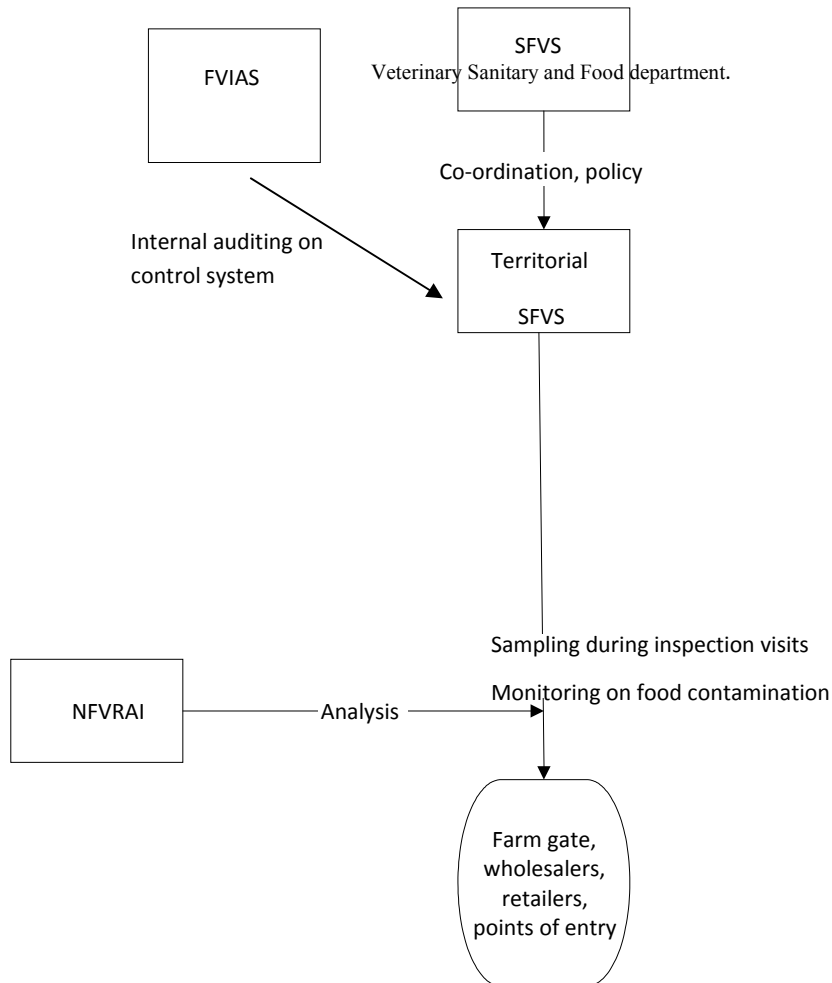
FVIAS

SFVS
Veterinary Sanitary and Food department.

Co-ordination, policy

Internal auditing on control system

Territorial

SFVS

Sampling during inspection visits

Monitoring on food contamination

NFVRAI

Analysis

Farm gate, wholesalers, retailers, points of entry